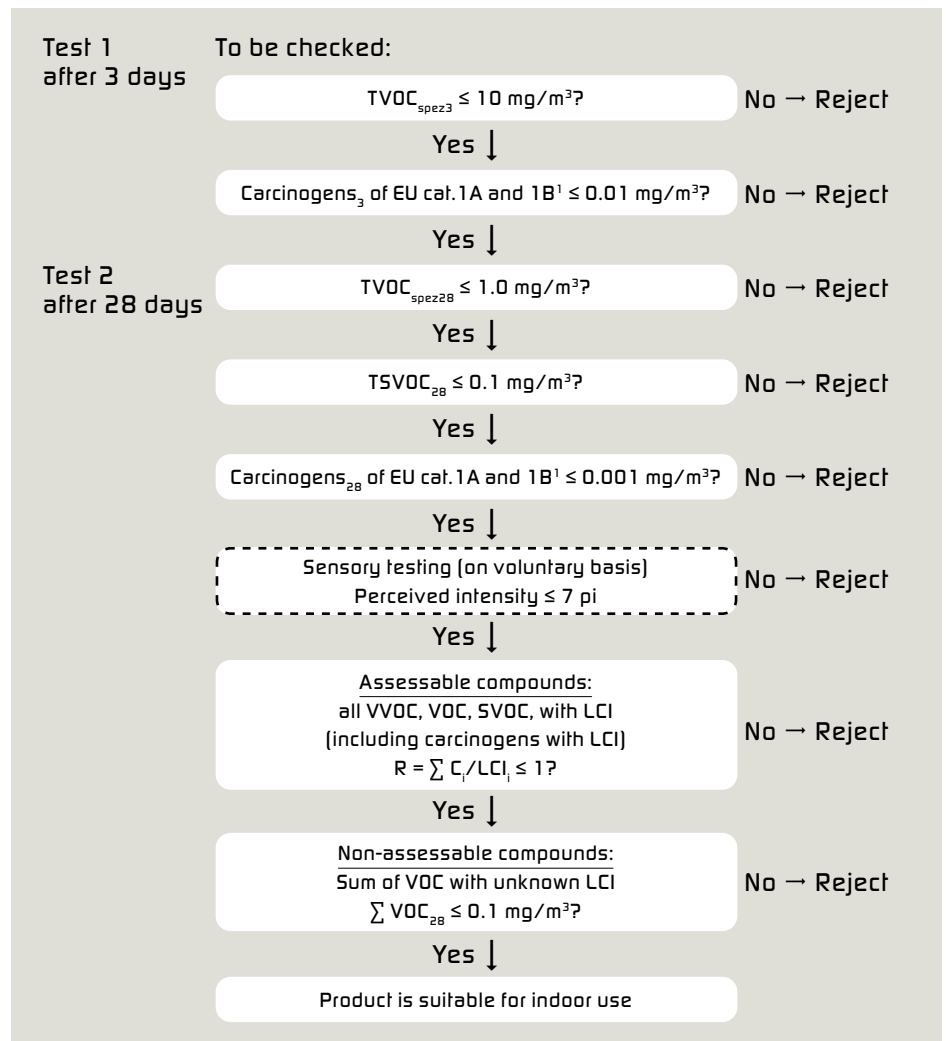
Test 1
after 3 days

To be checked:

$TVOC_{spez3} \leq 10$ mg/m³?

No → Reject

Yes ↓

Carcinogens$_3$ of EU cat.1A and 1B$^1$ ≤ 0.01 mg/m³?

No → Reject

Yes ↓

Test 2
after 28 days

$TVOC_{spez28} \leq 1.0$ mg/m³?

No → Reject

Yes ↓

$TSVOC_{28} \leq 0.1$ mg/m³?

No → Reject

Yes ↓

Carcinogens$_{28}$ of EU cat.1A and 1B$^1$ ≤ 0.001 mg/m³?

No → Reject

Yes ↓

Sensory testing (on voluntary basis)
Perceived intensity ≤ 7 pi

No → Reject

Yes ↓

Assessable compounds:
all VVOC, VOC, SVOC, with LCI
(including carcinogens with LCI)
$R = \sum C_i/LCI_i \leq 1$?

No → Reject

Yes ↓

Non-assessable compounds:
Sum of VOC with unknown LCI
$\sum VOC_{28} \leq 0.1$ mg/m³?

No → Reject

Yes ↓

Product is suitable for indoor use